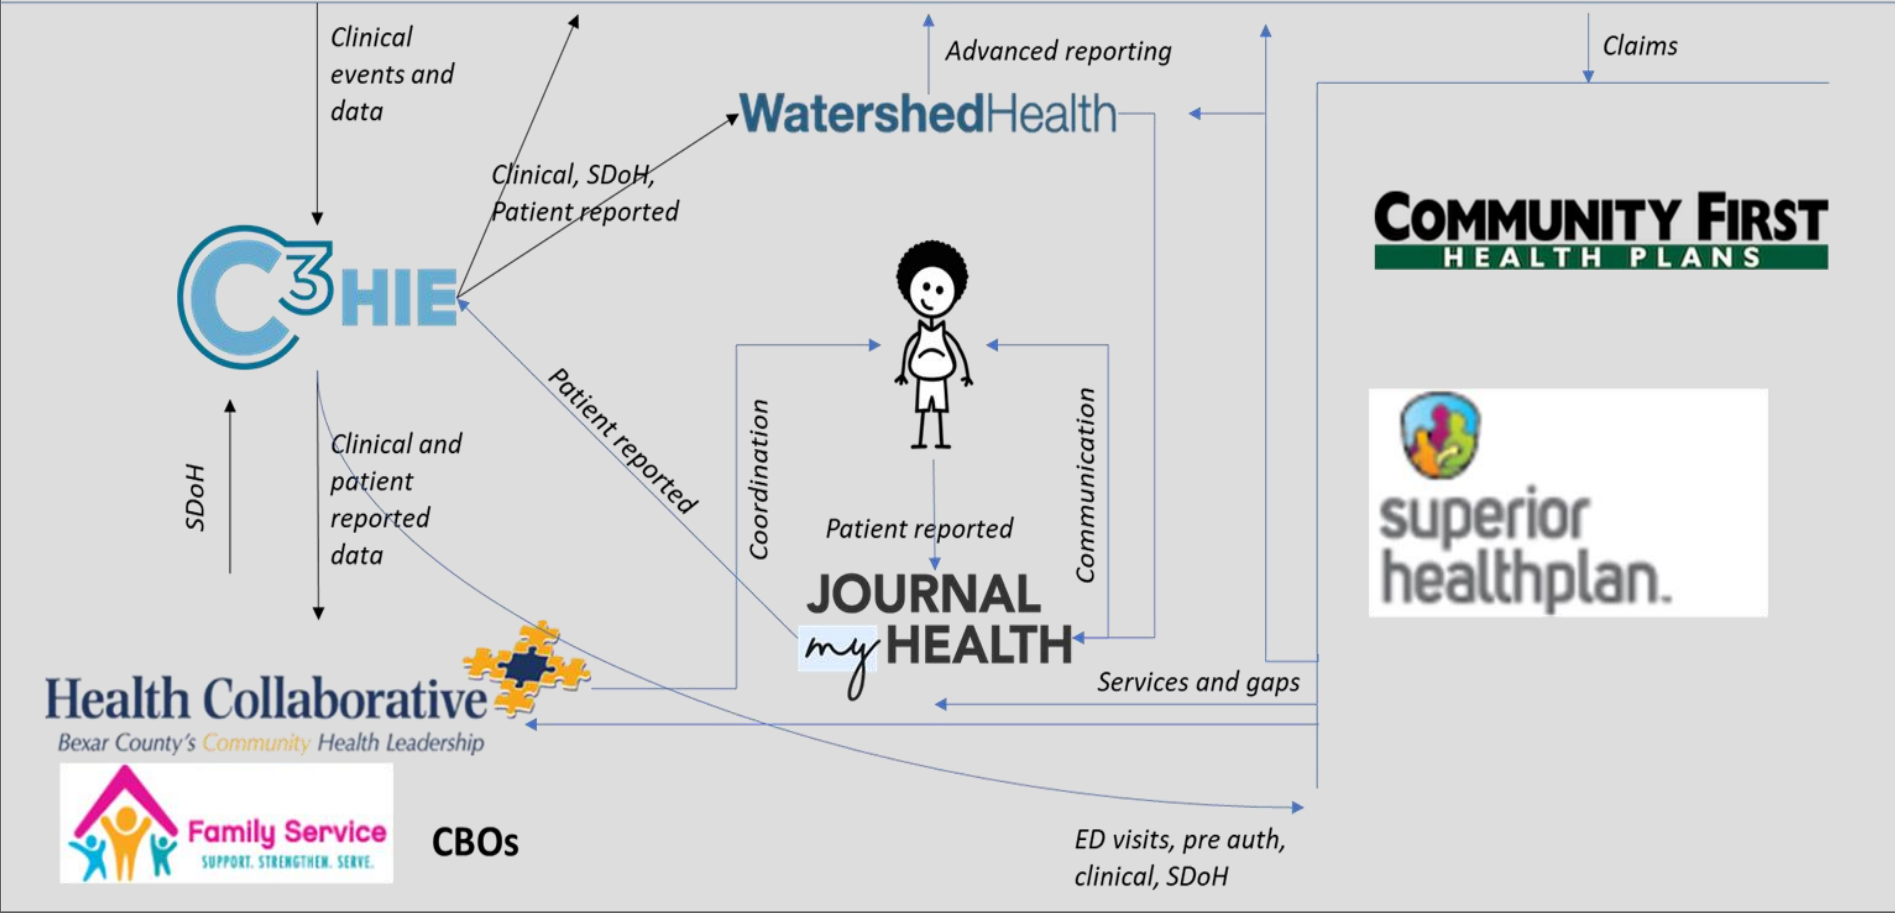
Clinical events and data

Advanced reporting

Claims

WatershedHealth

Clinical, SDoH, Patient reported

C3HIE

COMMUNITY FIRST
HEALTH PLANS

Patient reported

Coordination

Communication

SDoH

Clinical and patient reported data

Patient reported

superior healthplan.

JOURNAL my HEALTH

Services and gaps

Health Collaborative
Bexar County's Community Health Leadership

Family Service
SUPPORT. STRENGTHEN. SERVE.

CBOs

ED visits, pre auth, clinical, SDoH